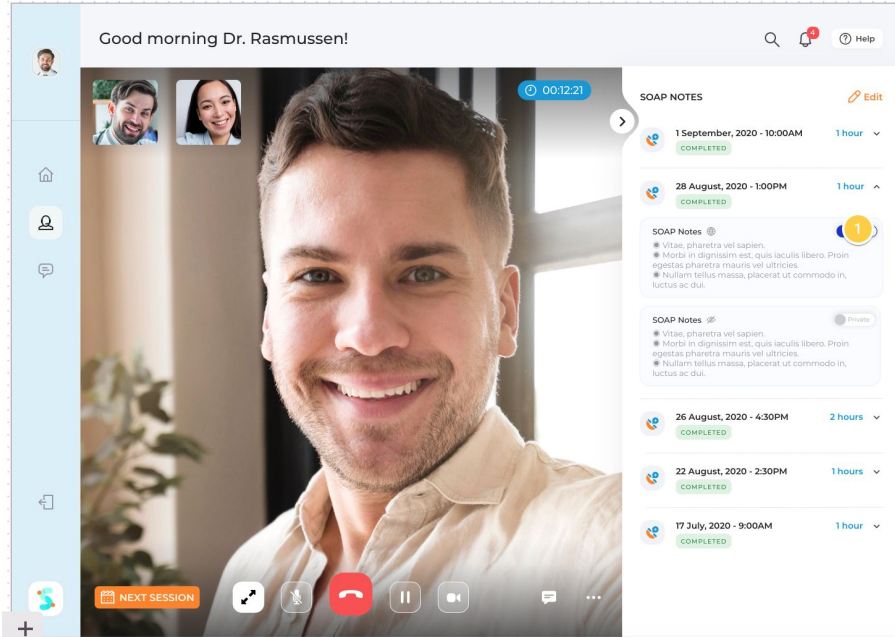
Good morning Dr. Rasmussen!

4

Help

00:12:21

SOAP NOTES

Edit

1 September, 2020 - 10:00AM

1 hour

COMPLETED

28 August, 2020 - 1:00PM

1 hour

COMPLETED

SOAP Notes

1

Vitae, pharetra vel sapien.
Morbi in dignissim est, quis iaculis libero. Proin egestas pharetra mauris vel ultricies.
Nullam tellus massa, placerat ut commodo in, luctus ac dui.

SOAP Notes

Private

Vitae, pharetra vel sapien.
Morbi in dignissim est, quis iaculis libero. Proin egestas pharetra mauris vel ultricies.
Nullam tellus massa, placerat ut commodo in, luctus ac dui.

26 August, 2020 - 4:30PM

2 hours

COMPLETED

22 August, 2020 - 2:30PM

1 hours

COMPLETED

17 July, 2020 - 9:00AM

1 hour

COMPLETED

NEXT SESSION